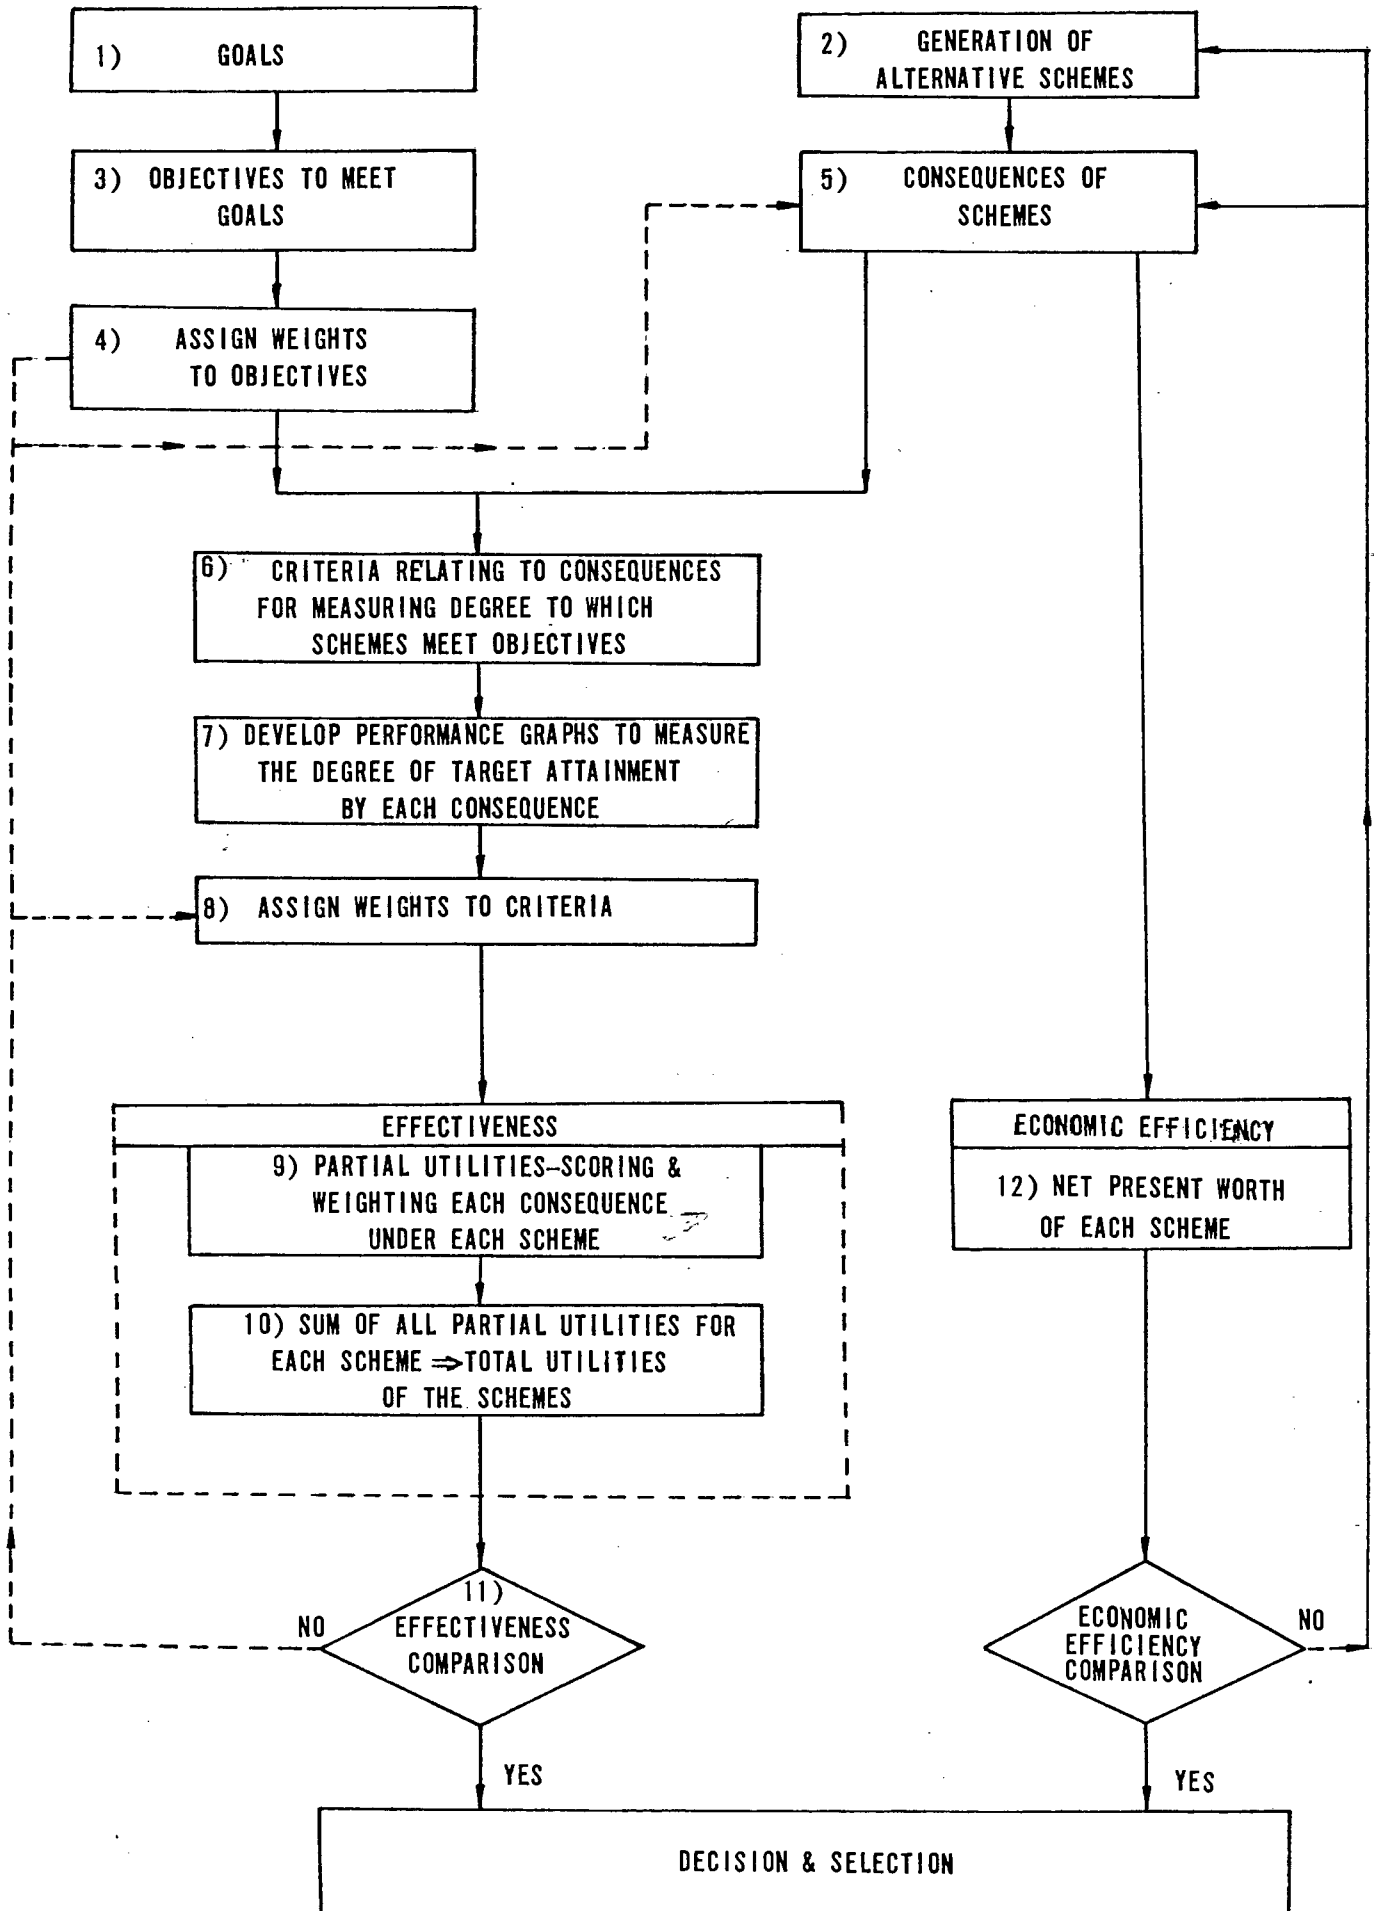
1) GOALS

2) GENERATION OF ALTERNATIVE SCHEMES

3) OBJECTIVES TO MEET GOALS

5) CONSEQUENCES OF SCHEMES

4) ASSIGN WEIGHTS TO OBJECTIVES

6) CRITERIA RELATING TO CONSEQUENCES FOR MEASURING DEGREE TO WHICH SCHEMES MEET OBJECTIVES

7) DEVELOP PERFORMANCE GRAPHS TO MEASURE THE DEGREE OF TARGET ATTAINMENT BY EACH CONSEQUENCE

8) ASSIGN WEIGHTS TO CRITERIA

EFFECTIVENESS

9) PARTIAL UTILITIES–SCORING & WEIGHTING EACH CONSEQUENCE UNDER EACH SCHEME

10) SUM OF ALL PARTIAL UTILITIES FOR EACH SCHEME $\Rightarrow$TOTAL UTILITIES OF THE SCHEMES

ECONOMIC EFFICIENCY

12) NET PRESENT WORTH OF EACH SCHEME

NO

11) EFFECTIVENESS COMPARISON

ECONOMIC EFFICIENCY COMPARISON

NO

YES

YES

DECISION & SELECTION